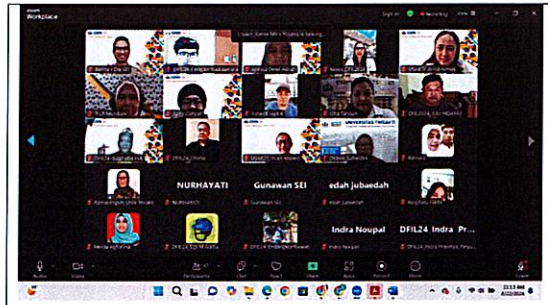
zoom Workplace

Sign in

Recording

Listen!, Ratna Mira Yojana is talking...

NURHAYATI

Gunawan SEI

edah jubaedah

Indra Noupal

DFIL24 Indra Pr...

NURHAYATI

Gunawan SEI

edah jubaedah

Indra Noupal

Audio

Video

Participants

Chat

React

Share

Apps

Record

More

Leave

4/22/2025